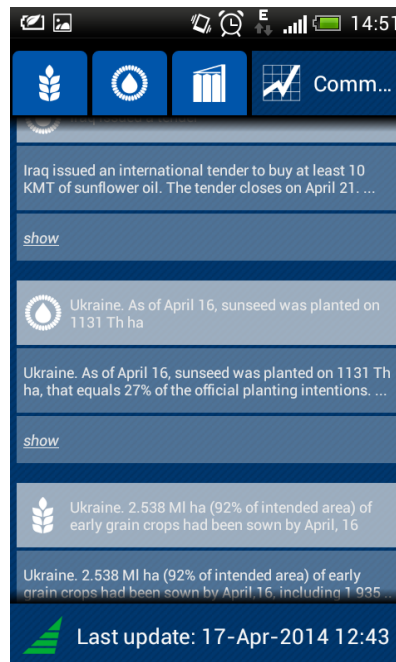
E 14:51

Comm...

Iraq issued an international tender to buy at least 10 KMT of sunflower oil. The tender closes on April 21. ...

show

Ukraine. As of April 16, sunseed was planted on 1131 Th ha

Ukraine. As of April 16, sunseed was planted on 1131 Th ha, that equals 27% of the official planting intentions. ...

show

Ukraine. 2.538 Ml ha (92% of intended area) of early grain crops had been sown by April, 16

Ukraine. 2.538 Ml ha (92% of intended area) of early grain crops had been sown by April,16, including 1.935 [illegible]

Last update: 17-Apr-2014 12:43